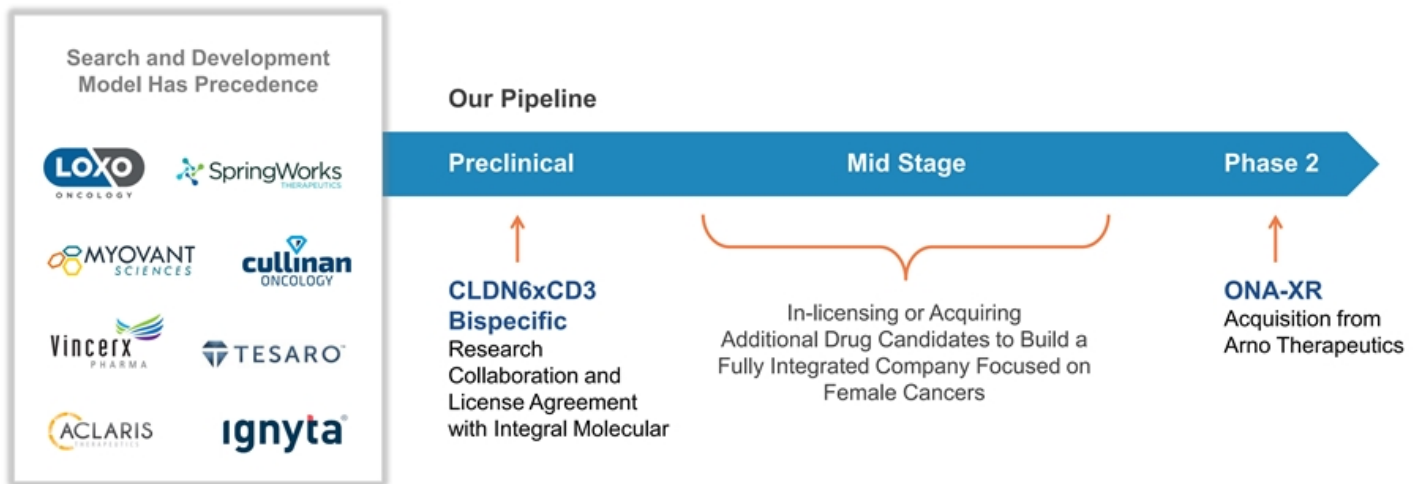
Search and Development Model Has Precedence

LOXO ONCOLOGY

SpringWorks THERAPEUTICS

MYOVANT SCIENCES

cullinan ONCOLOGY

Vincerx PHARMA

TESARO

ACLARIS THERAPEUTICS

ignyta

Our Pipeline

Preclinical

Mid Stage

Phase 2

CLDN6xCD3 Bispecific
Research Collaboration and License Agreement with Integral Molecular

In-licensing or Acquiring Additional Drug Candidates to Build a Fully Integrated Company Focused on Female Cancers

ONA-XR
Acquisition from Arno Therapeutics